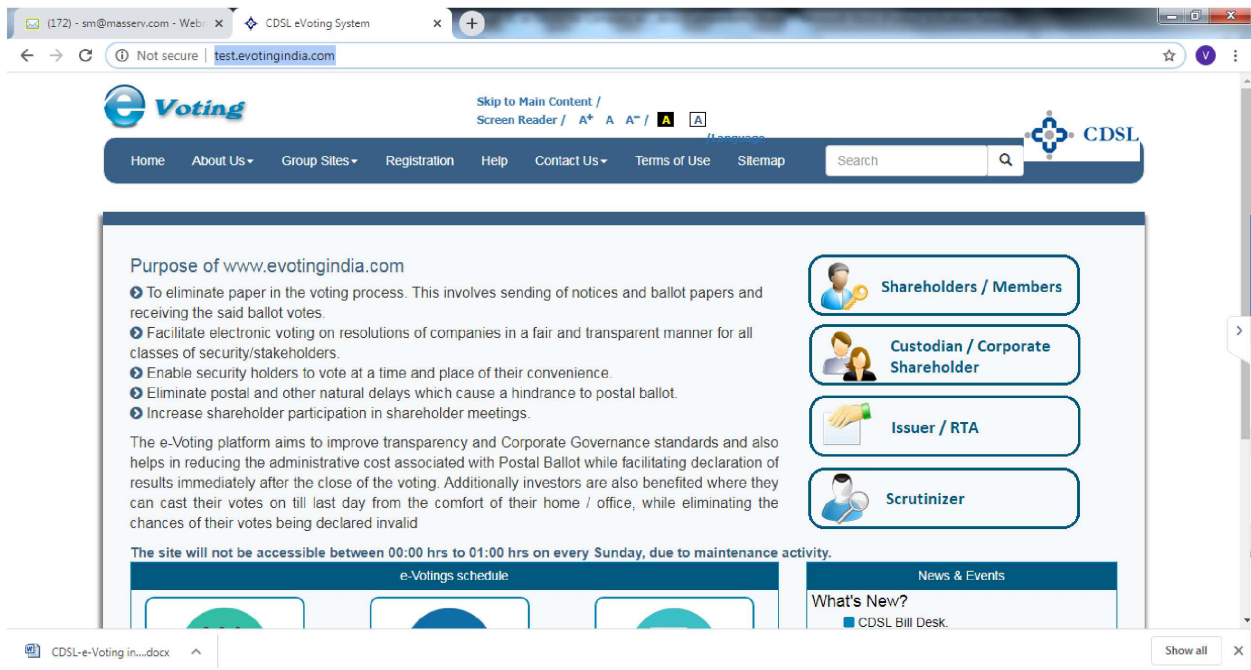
(172) - sm@masserv.com - Webr ×
CDSL eVoting System ×
Not secure test.evotingindia.com

e Voting

Skip to Main Content /
Screen Reader / A+ A A- / A A
/Language

CDSL

Home About Us Group Sites Registration Help Contact Us Terms of Use Sitemap Search

Purpose of www.evotingindia.com

To eliminate paper in the voting process. This involves sending of notices and ballot papers and receiving the said ballot votes.
Facilitate electronic voting on resolutions of companies in a fair and transparent manner for all classes of security/stakeholders.
Enable security holders to vote at a time and place of their convenience.
Eliminate postal and other natural delays which cause a hindrance to postal ballot.
Increase shareholder participation in shareholder meetings.

The e-Voting platform aims to improve transparency and Corporate Governance standards and also helps in reducing the administrative cost associated with Postal Ballot while facilitating declaration of results immediately after the close of the voting. Additionally investors are also benefited where they can cast their votes on till last day from the comfort of their home / office, while eliminating the chances of their votes being declared invalid

Shareholders / Members

Custodian / Corporate Shareholder

Issuer / RTA

Scrutinizer

The site will not be accessible between 00:00 hrs to 01:00 hrs on every Sunday, due to maintenance activity.

e-Votings schedule

News & Events

What's New?

CDSL Bill Desk.

CDSL-e-Voting in....docx

Show all